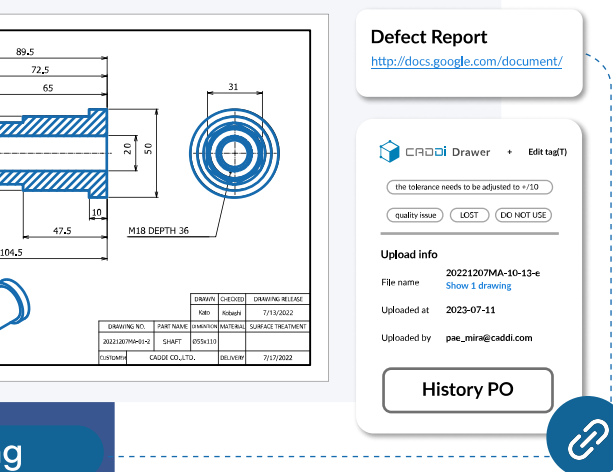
89.5

72.5

65

31

20

50

10

47.5

104.5

M18 DEPTH 36

| | | DRAWN | CHECKED | DRAWING RELEASE |
|---|---|---|---|---|
| | | Kato | Kobashi | 7/13/2022 |
| DRAWING NO. | PART NAME | DIMENSION | MATERIAL | SURFACE TREATMENT |
| 20221207MA-01-2 | SHAFT | Ø55x110 | | |
| CUSTOMER | CADDi CO.,LTD. | | DELIVERY | 7/17/2022 |

g

Defect Report

http://docs.google.com/document/

CADDi Drawer + Edit tag(T)

the tolerance needs to be adjusted to +/10

quality issue LOST DO NOT USE

Upload info

File name 20221207MA-10-13-e
Show 1 drawing

Uploaded at 2023-07-11

Uploaded by pae_mira@caddi.com

History PO